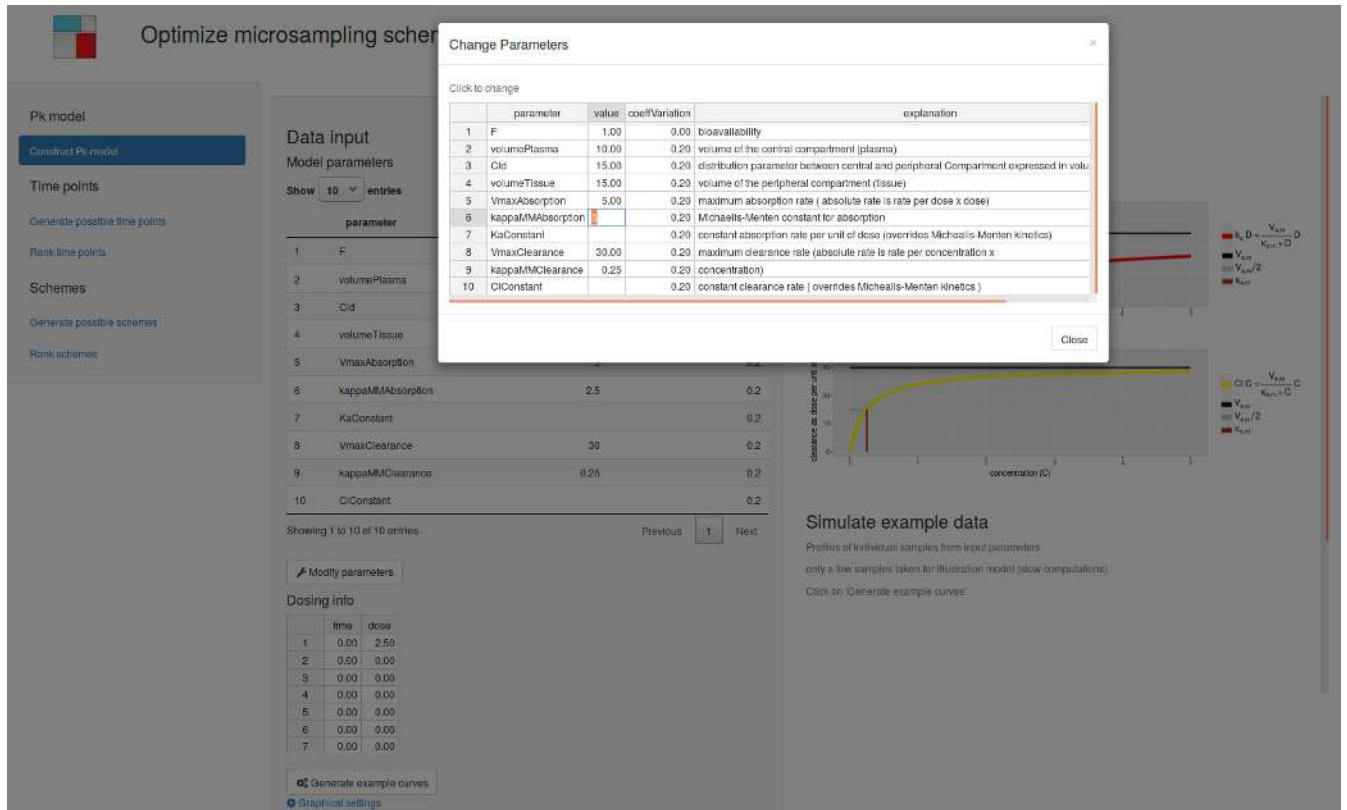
Optimize microsampling scher

Pk model

Construct Pk model

Time points

Generate possible time points

Rank time points

Schemes

Generate possible schemes

Rank schemes

Data input

Model parameters

Show 10 entries

| | parameter | | |
|---|---|---|---|
| 1 | F | | |
| 2 | volumePlasma | | |
| 3 | Cld | | |
| 4 | volumeTissue | | |
| 5 | VmaxAbsorption | | 0.2 |
| 6 | kappaMMAbsorption | 2.5 | 0.2 |
| 7 | KaConstant | | 0.2 |
| 8 | VmaxClearance | 30 | 0.2 |
| 9 | kappaMMClearance | 0.25 | 0.2 |
| 10 | ClConstant | | 0.2 |

Showing 1 to 10 of 10 entries

Previous 1 Next

Modify parameters

Dosing info

| | time | dose |
|---|---|---|
| 1 | 0.00 | 2.50 |
| 2 | 0.00 | 0.00 |
| 3 | 0.00 | 0.00 |
| 4 | 0.00 | 0.00 |
| 5 | 0.00 | 0.00 |
| 6 | 0.00 | 0.00 |
| 7 | 0.00 | 0.00 |

Generate example curves

Graphical settings

Change Parameters

Click to change

| | parameter | value | coeffVariation | explanation |
|---|---|---|---|---|
| 1 | F | 1.00 | 0.00 | bioavailability |
| 2 | volumePlasma | 10.00 | 0.20 | volume of the central compartment (plasma) |
| 3 | Cld | 15.00 | 0.20 | distribution parameter between central and peripheral Compartment expressed in volu |
| 4 | volumeTissue | 15.00 | 0.20 | volume of the peripheral compartment (tissue) |
| 5 | VmaxAbsorption | 5.00 | 0.20 | maximum absorption rate ( absolute rate is rate per dose x dose) |
| 6 | kappaMMAbsorption | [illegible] | 0.20 | Michaelis-Menten constant for absorption |
| 7 | KaConstant | | 0.20 | constant absorption rate per unit of dose (overrides Michaelis Menten kinetics) |
| 8 | VmaxClearance | 30.00 | 0.20 | maximum clearance rate (absolute rate is rate per concentration x |
| 9 | kappaMMClearance | 0.25 | 0.20 | concentration) |
| 10 | ClConstant | | 0.20 | constant clearance rate ( overrides Michealis-Menten kinetics ) |

Close

$k_a D = \frac{V_{a,m}}{K_{a,m}+D} D$
$V_{a,m}$
$V_{a,m}/2$
$K_{a,m}$

clearance as dose per unit

concentration (C)

$Cl\,C = \frac{V_{c,m}}{K_{c,m}+C} C$
$V_{c,m}$
$V_{c,m}/2$
$K_{c,m}$

Simulate example data

Profiles of individual samples from input parameters

only a few samples taken for illustration model (slow computations)

Click on 'Generate example curves'